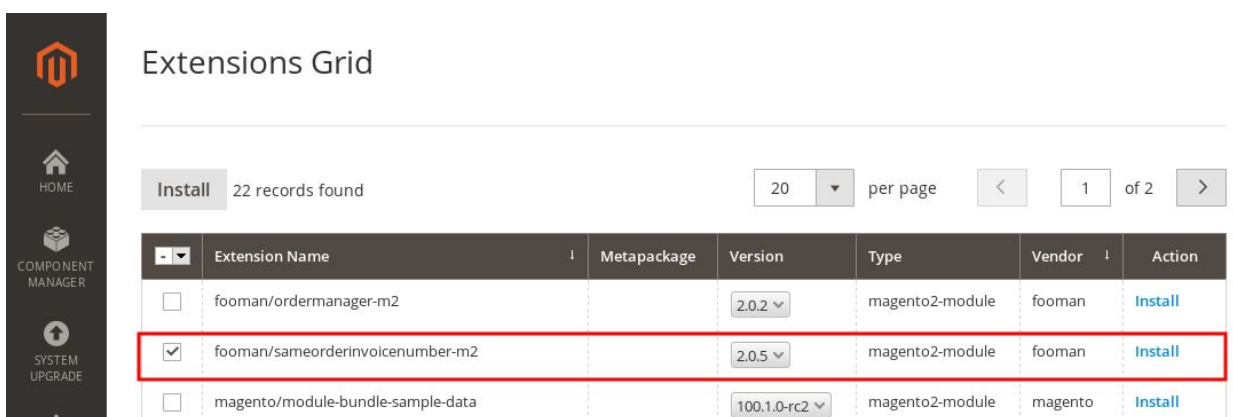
HOME

COMPONENT MANAGER

SYSTEM UPGRADE

Extensions Grid

Install 22 records found

20 per page < 1 of 2 >

| | Extension Name | Metapackage | Version | Type | Vendor | Action |
|---|---|---|---|---|---|---|
| | fooman/ordermanager-m2 | | 2.0.2 | magento2-module | fooman | Install |
| ✓ | fooman/sameorderinvoicenumber-m2 | | 2.0.5 | magento2-module | fooman | Install |
| | magento/module-bundle-sample-data | | 100.1.0-rc2 | magento2-module | magento | Install |